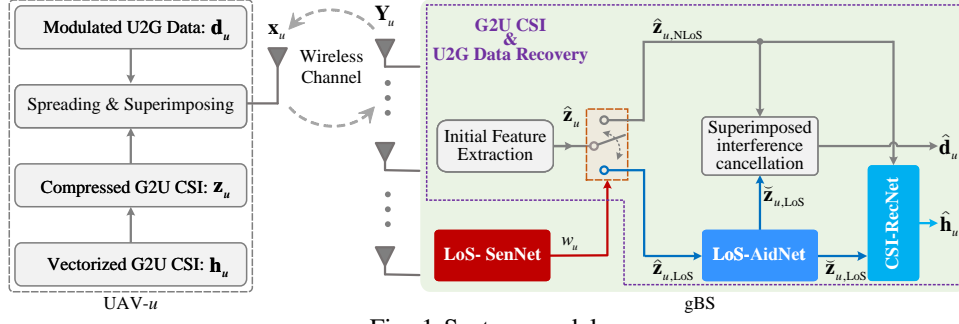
Modulated U2G Data: $\mathbf{d}_u$

Spreading & Superimposing

Compressed G2U CSI: $\mathbf{z}_u$

Vectorized G2U CSI: $\mathbf{h}_u$

UAV-$u$

$\mathbf{x}_u$

Wireless Channel

$\mathbf{Y}_u$

G2U CSI & U2G Data Recovery

$\hat{\mathbf{z}}_{u,\text{NLoS}}$

$\hat{\mathbf{z}}_u$

Initial Feature Extraction

Superimposed interference cancellation

$\hat{\mathbf{d}}_u$

$\breve{\mathbf{z}}_{u,\text{LoS}}$

LoS- SenNet

$w_u$

$\hat{\mathbf{z}}_{u,\text{LoS}}$

LoS-AidNet

$\breve{\mathbf{z}}_{u,\text{LoS}}$

CSI-RecNet

$\hat{\mathbf{h}}_u$

gBS

Fig. 1. System model.